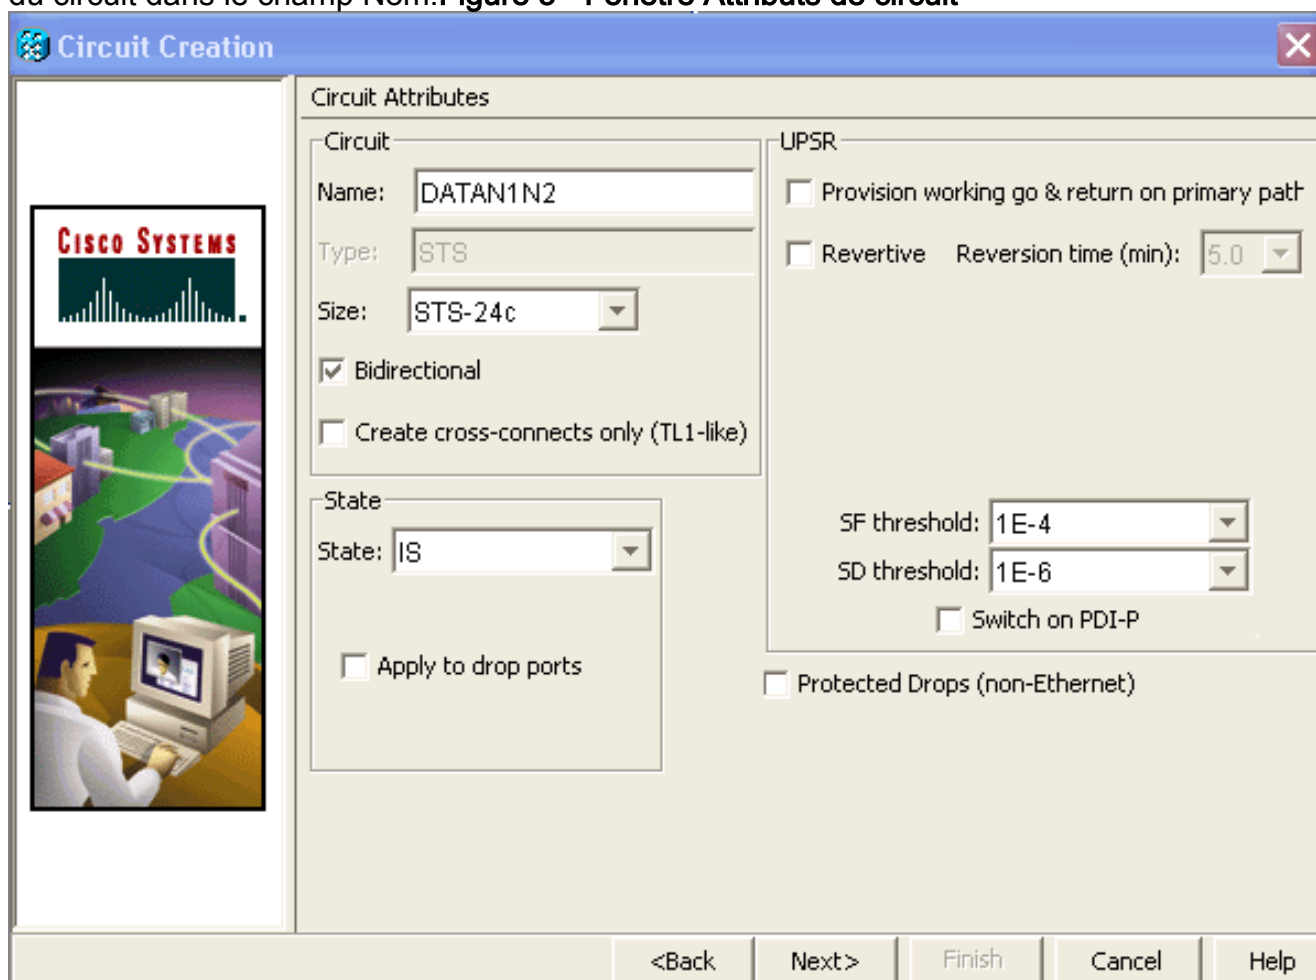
Circuit Creation

Cisco Systems

Circuit Attributes

Circuit

Name: DATAN1N2

Type: STS

Size: STS-24c

Bidirectional

Create cross-connects only (TL1-like)

State

State: IS

Apply to drop ports

UPSR

Provision working go & return on primary path

Revertive Reversion time (min): 5.0

SF threshold: 1E-4

SD threshold: 1E-6

Switch on PDI-P

Protected Drops (non-Ethernet)

<Back Next> Finish Cancel Help